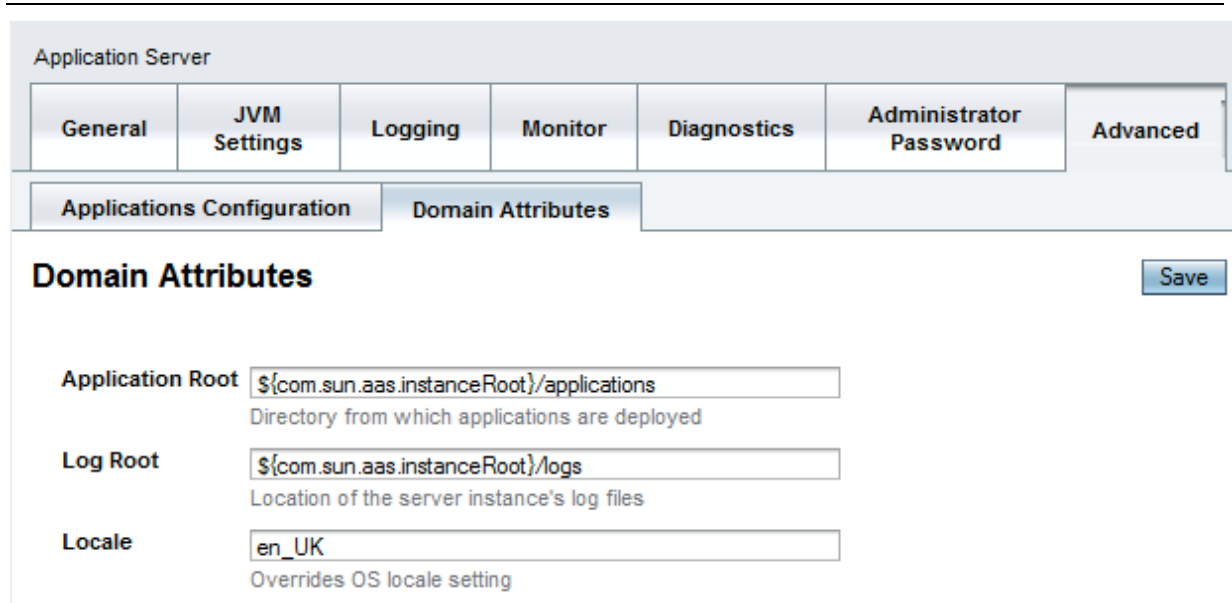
Application Server

General | JVM Settings | Logging | Monitor | Diagnostics | Administrator Password | Advanced

Applications Configuration | Domain Attributes

Domain Attributes

Save

Application Root ${com.sun.aas.instanceRoot}/applications
Directory from which applications are deployed

Log Root ${com.sun.aas.instanceRoot}/logs
Location of the server instance's log files

Locale en_UK
Overrides OS locale setting